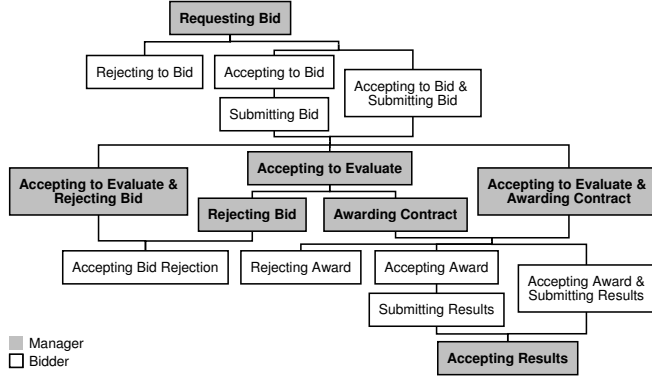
Requesting Bid

Rejecting to Bid

Accepting to Bid

Accepting to Bid & Submitting Bid

Submitting Bid

Accepting to Evaluate

Accepting to Evaluate & Rejecting Bid

Rejecting Bid

Awarding Contract

Accepting to Evaluate & Awarding Contract

Accepting Bid Rejection

Rejecting Award

Accepting Award

Accepting Award & Submitting Results

Submitting Results

Accepting Results

Manager
Bidder